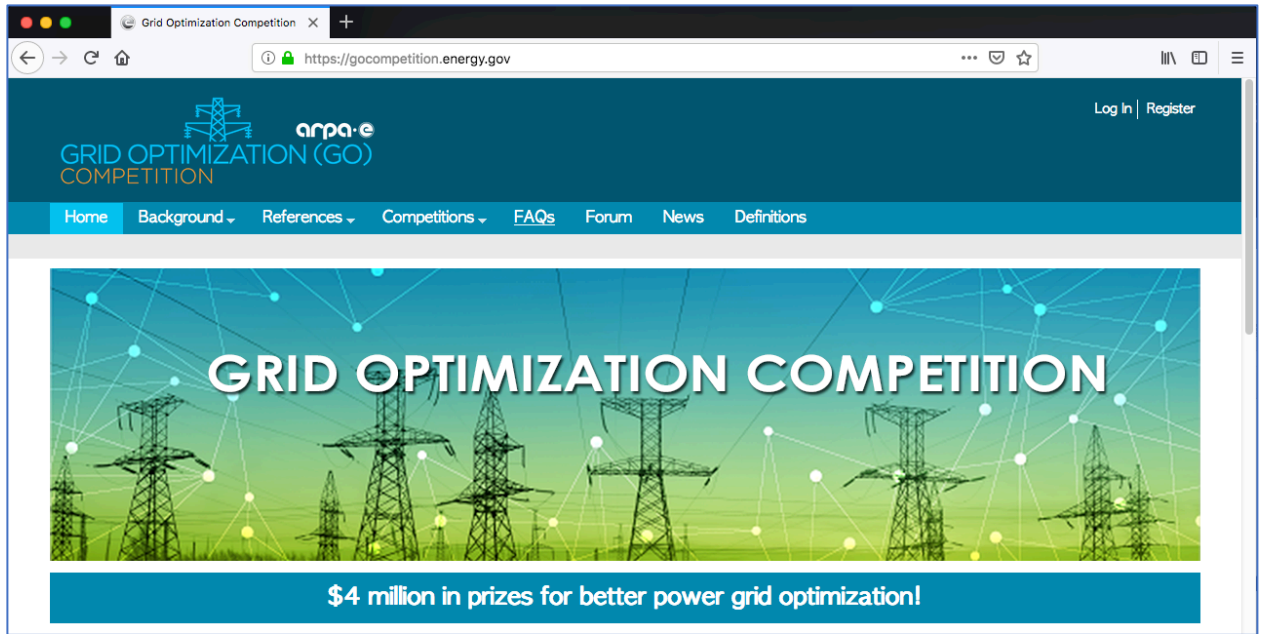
Grid Optimization Competition

https://gocompetition.energy.gov

arpa·e
GRID OPTIMIZATION (GO)
COMPETITION

Log In | Register

Home
Background
References
Competitions
FAQs
Forum
News
Definitions

GRID OPTIMIZATION COMPETITION

$4 million in prizes for better power grid optimization!